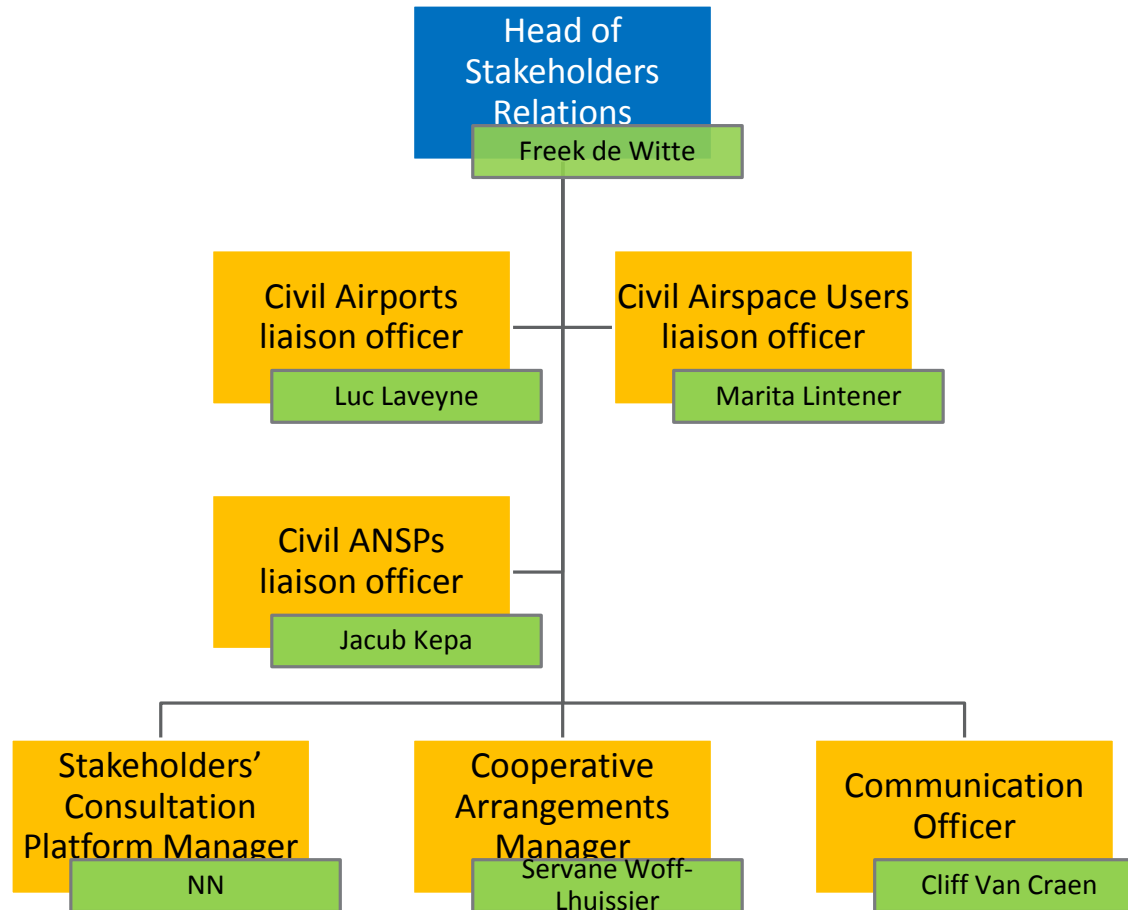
Head of Stakeholders Relations
Freek de Witte

Civil Airports liaison officer
Luc Laveyne

Civil Airspace Users liaison officer
Marita Lintener

Civil ANSPs liaison officer
Jacub Kepa

Stakeholders' Consultation Platform Manager
NN

Cooperative Arrangements Manager
Servane Woff-Lhuissier

Communication Officer
Cliff Van Craen